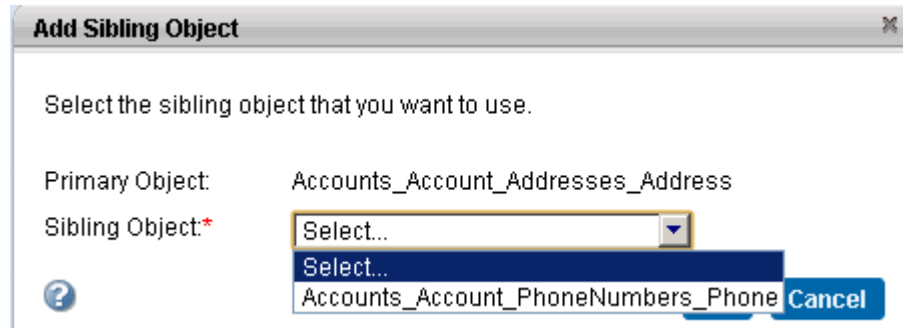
Add Sibling Object

×

Select the sibling object that you want to use.

Primary Object: Accounts_Account_Addresses_Address

Sibling Object:* Select...

Select...

Accounts_Account_PhoneNumbers_Phone

?

Cancel